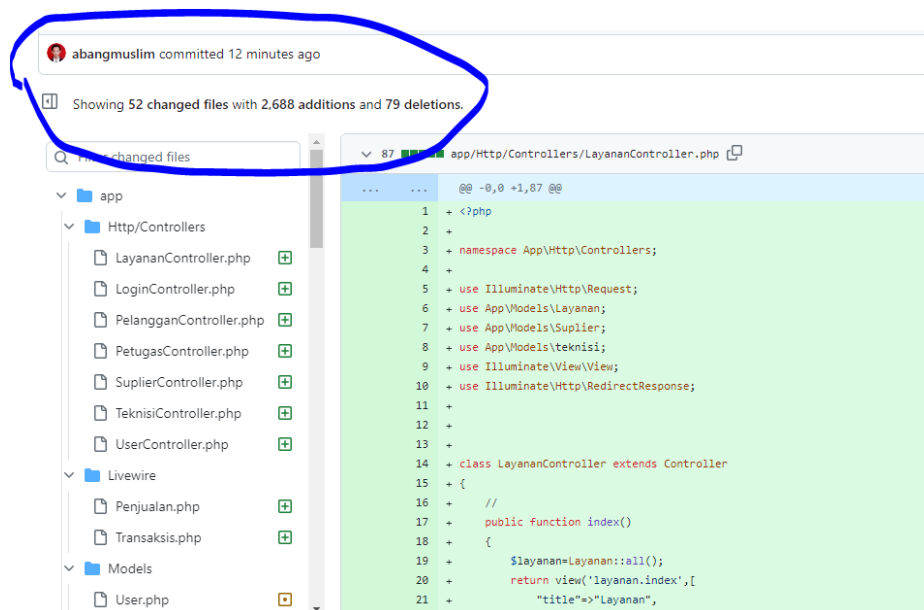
abangmuslim committed 12 minutes ago

Showing 52 changed files with 2,688 additions and 79 deletions.

Filter changed files

app
Http/Controllers
LayananController.php
LoginController.php
PelangganController.php
PetugasController.php
SuplierController.php
TeknisiController.php
UserController.php
Livewire
Penjualan.php
Transaksis.php
Models
User.php

87 app/Http/Controllers/LayananController.php

... ... @@ -0,0 +1,87 @@
1 + <?php
2 +
3 + namespace App\Http\Controllers;
4 +
5 + use Illuminate\Http\Request;
6 + use App\Models\Layanan;
7 + use App\Models\Suplier;
8 + use App\Models\teknisi;
9 + use Illuminate\View\View;
10 + use Illuminate\Http\RedirectResponse;
11 +
12 +
13 +
14 + class LayananController extends Controller
15 + {
16 + //
17 + public function index()
18 + {
19 + $layanan=Layanan::all();
20 + return view('layanan.index',[
21 + "title"=>"Layanan",